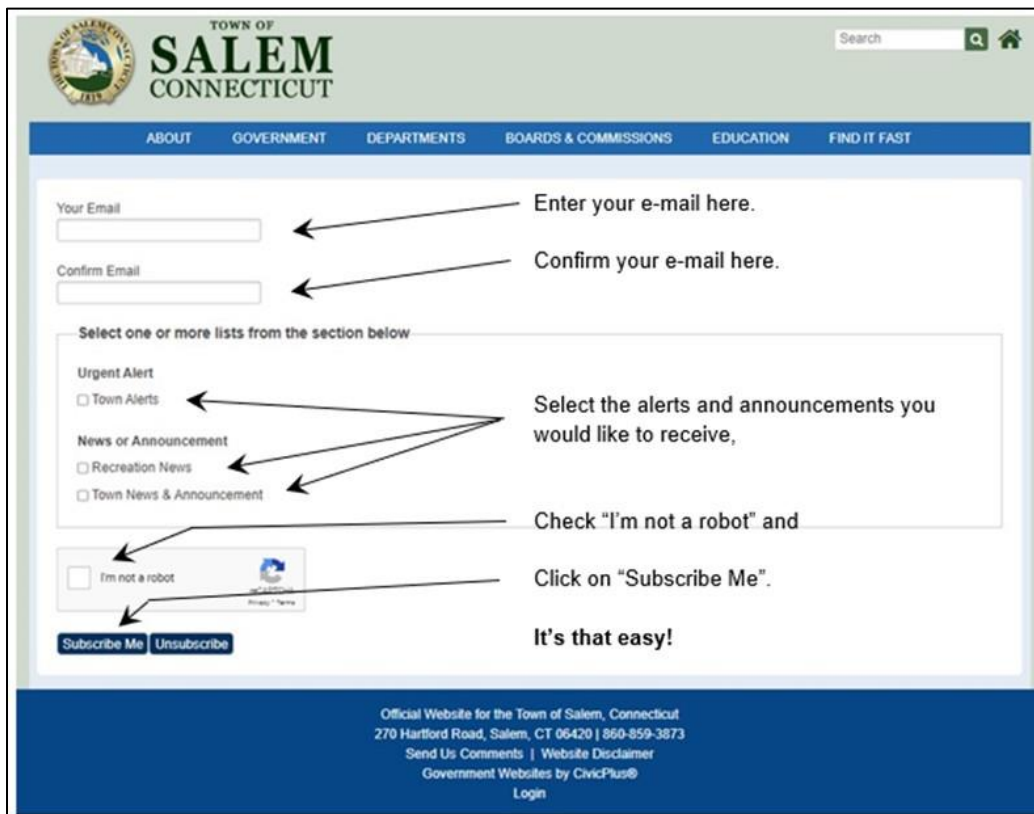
TOWN OF
SALEM
CONNECTICUT

Search

ABOUT GOVERNMENT DEPARTMENTS BOARDS & COMMISSIONS EDUCATION FIND IT FAST

Your Email

Enter your e-mail here.

Confirm Email

Confirm your e-mail here.

Select one or more lists from the section below

Urgent Alert
☐ Town Alerts

News or Announcement
☐ Recreation News
☐ Town News & Announcement

Select the alerts and announcements you would like to receive,

Check "I'm not a robot" and

I'm not a robot

reCAPTCHA
Privacy - Terms

Click on "Subscribe Me".

Subscribe Me Unsubscribe

It's that easy!

Official Website for the Town of Salem, Connecticut
270 Hartford Road, Salem, CT 06420 | 860-859-3873
Send Us Comments | Website Disclaimer
Government Websites by CivicPlus®
Login